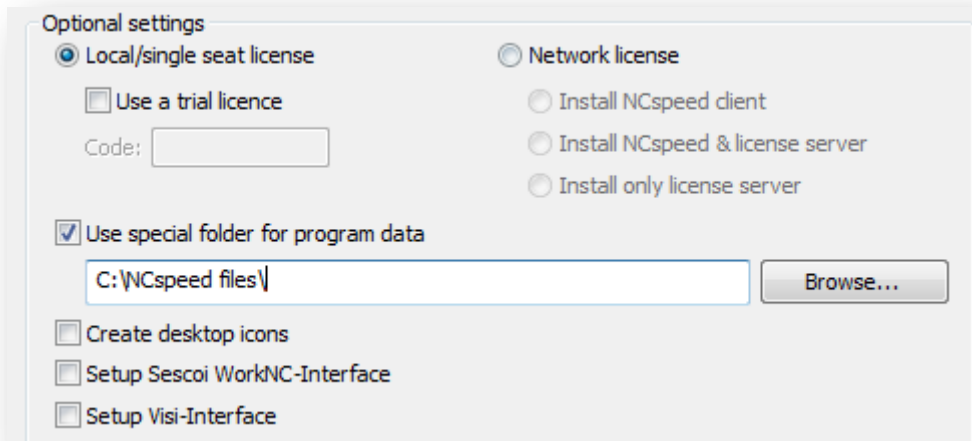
Optional settings

Local/single seat license

Use a trial licence

Code:

Network license

Install NCspeed client

Install NCspeed & license server

Install only license server

Use special folder for program data

C:\NCspeed files\

Browse...

Create desktop icons

Setup Sescoi WorkNC-Interface

Setup Visi-Interface